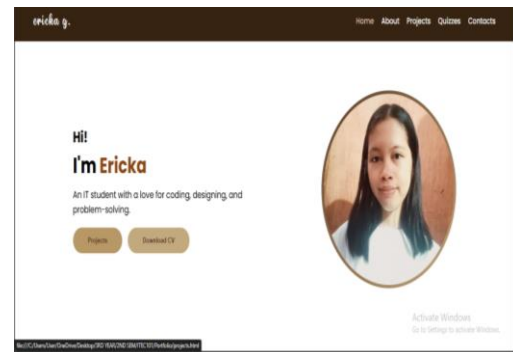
ericka g.

Home About Projects Quizzes Contacts

Hi!

I'm Ericka

An IT student with a love for coding, designing, and problem-solving.

Projects Download CV

Activate Windows
Go to Settings to activate Windows.

file:///C:/Users/User/OneDrive/Desktop/3RD YEAR/2ND SEM/ITEC101/Portfolio/projects.html